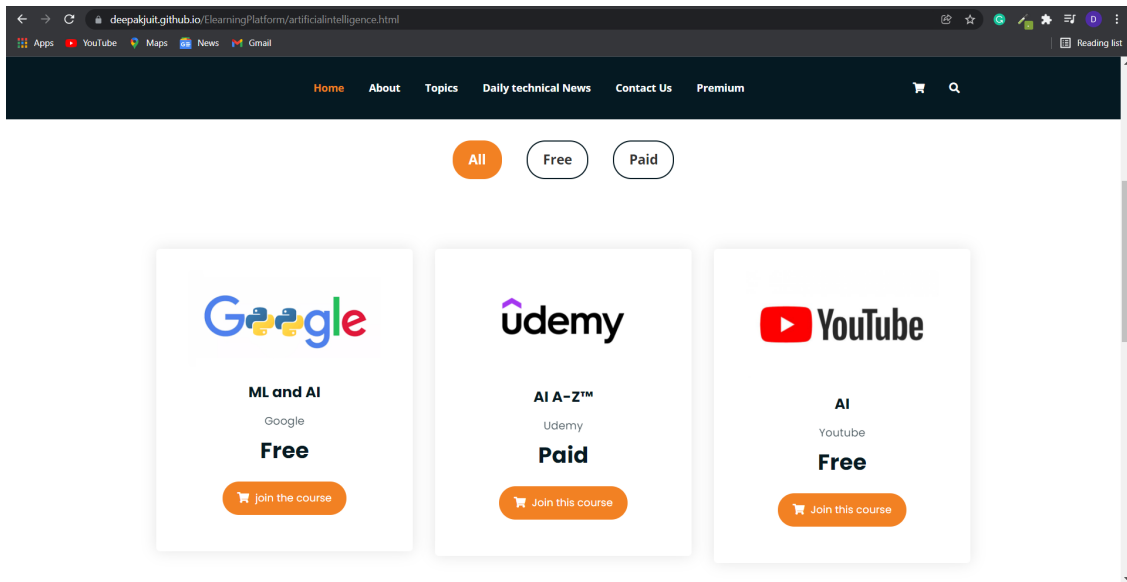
deepakjuit.github.io/ElearningPlatform/artificialintelligence.html

Apps YouTube Maps News Gmail

Reading list

Home About Topics Daily technical News Contact Us Premium

All Free Paid

Google

ML and AI

Google

Free

join the course

udemy

AI A-Z™

Udemy

Paid

Join this course

YouTube

AI

Youtube

Free

Join this course